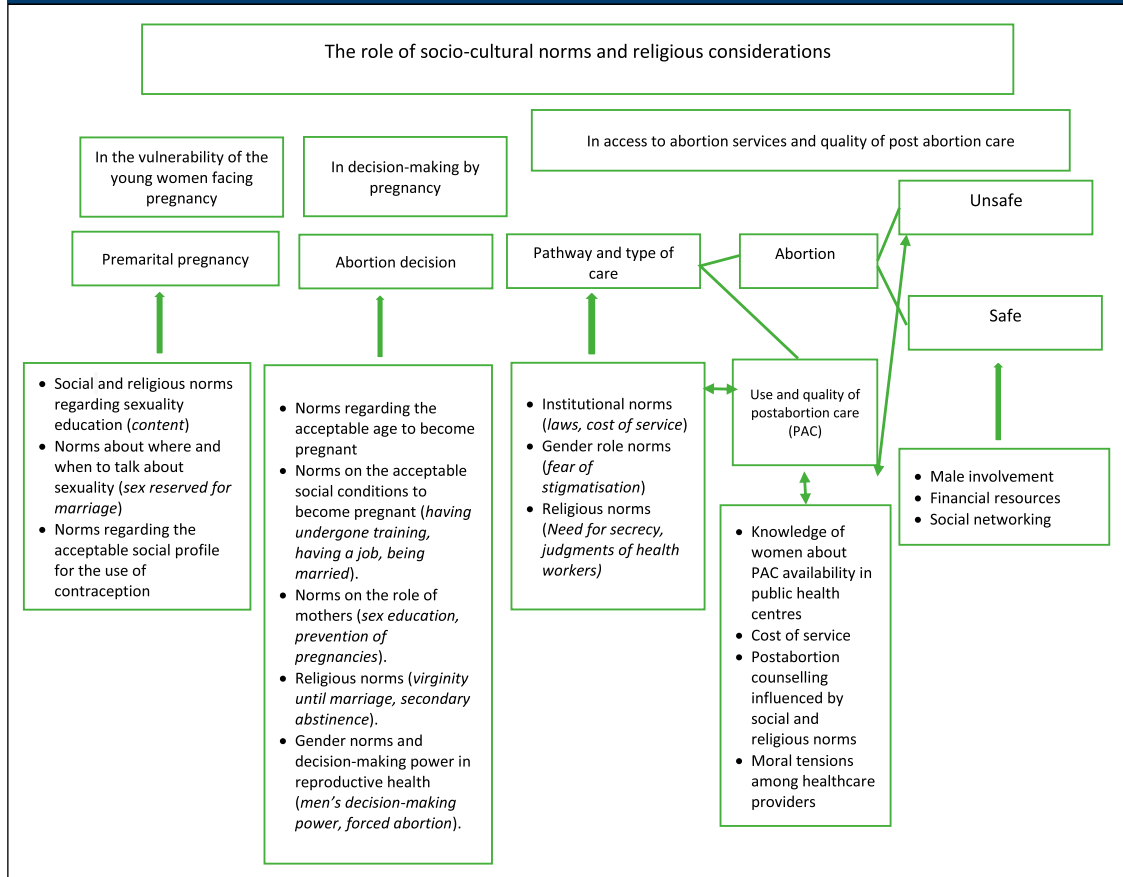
The role of socio-cultural norms and religious considerations

In the vulnerability of the young women facing pregnancy

In decision-making by pregnancy

In access to abortion services and quality of post abortion care

Premarital pregnancy

Abortion decision

Pathway and type of care

Abortion

Unsafe

Safe

- Social and religious norms regarding sexuality education (*content*)
- Norms about where and when to talk about sexuality (*sex reserved for marriage*)
- Norms regarding the acceptable social profile for the use of contraception

- Norms regarding the acceptable age to become pregnant
- Norms on the acceptable social conditions to become pregnant (*having undergone training, having a job, being married*).
- Norms on the role of mothers (*sex education, prevention of pregnancies*).
- Religious norms (*virginity until marriage, secondary abstinence*).
- Gender norms and decision-making power in reproductive health (*men's decision-making power, forced abortion*).

- Institutional norms (*laws, cost of service*)
- Gender role norms (*fear of stigmatisation*)
- Religious norms (*Need for secrecy, judgments of health workers)*

Use and quality of postabortion care (PAC)

- Knowledge of women about PAC availability in public health centres
- Cost of service
- Postabortion counselling influenced by social and religious norms
- Moral tensions among healthcare providers

- Male involvement
- Financial resources
- Social networking